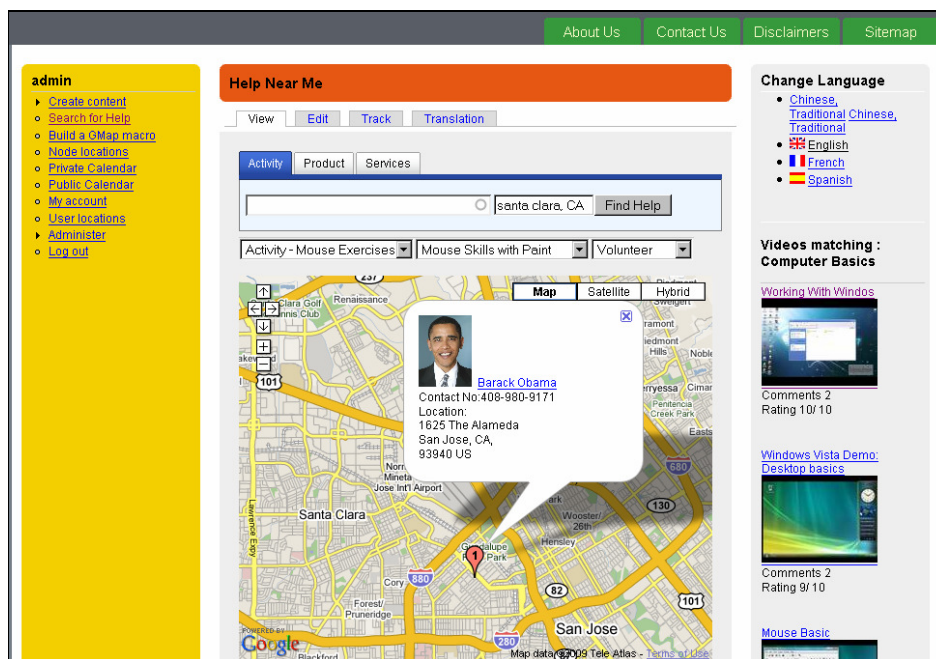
About Us Contact Us Disclaimers Sitemap

admin
- Create content
- Search for Help
- Build a GMap macro
- Node locations
- Private Calendar
- Public Calendar
- My account
- User locations
- Administer
- Log out

Help Near Me

View Edit Track Translation

Activity Product Services

santa clara, CA Find Help

Activity - Mouse Exercises Mouse Skills with Paint Volunteer

Map Satellite Hybrid

Barack Obama
Contact No:408-980-9171
Location:
1625 The Alameda
San Jose, CA,
93940 US

Clara Golf Tennis Club
Renaissance
Ramont
Noble
Hills
Cimar
Penitencia Creek Park
East
101
680
Norman Y. Mineta San Jose Int'l Airport
Santa Clara
Lawrence Expy
Guadalupe Park
Woodster 26th
130
Hensley
Cory
880
82
Forest/ Pruneridge
280
San Jose
101
POWERED BY Google
Blackford
Map data ©2009 Tele Atlas - Terms of Use

Change Language
- Chinese, Traditional Chinese, Traditional
- English
- French
- Spanish

Videos matching : Computer Basics

Working With Windos
Comments 2
Rating 10/10

Windows Vista Demo: Desktop basics
Comments 2
Rating 9/10

Mouse Basic